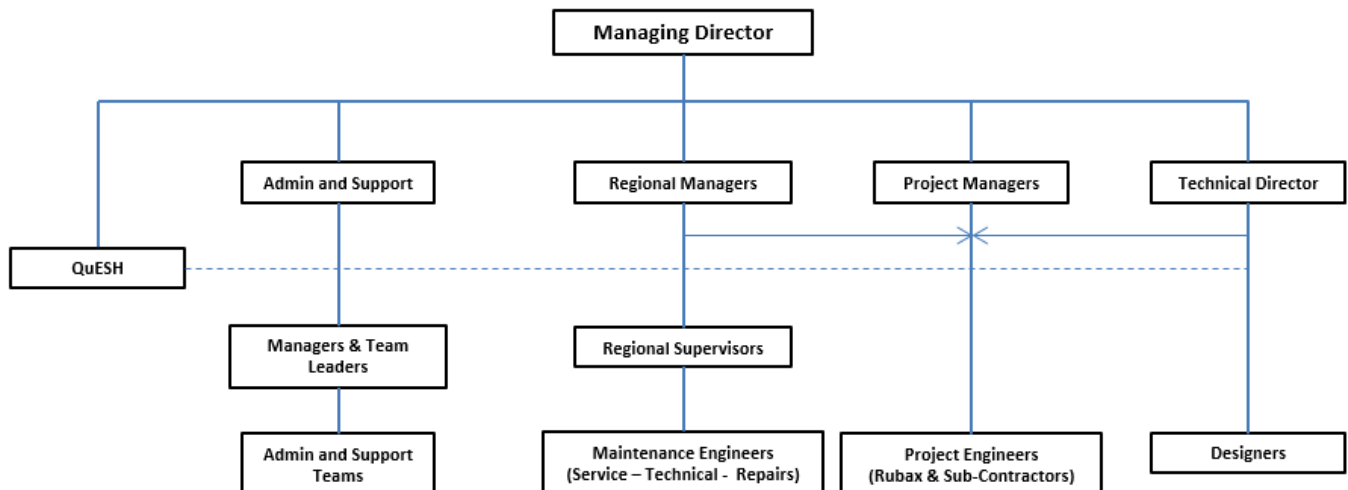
Managing Director

Admin and Support

Regional Managers

Project Managers

Technical Director

QuESH

Managers & Team Leaders

Regional Supervisors

Admin and Support Teams

Maintenance Engineers (Service – Technical - Repairs)

Project Engineers (Rubax & Sub-Contractors)

Designers